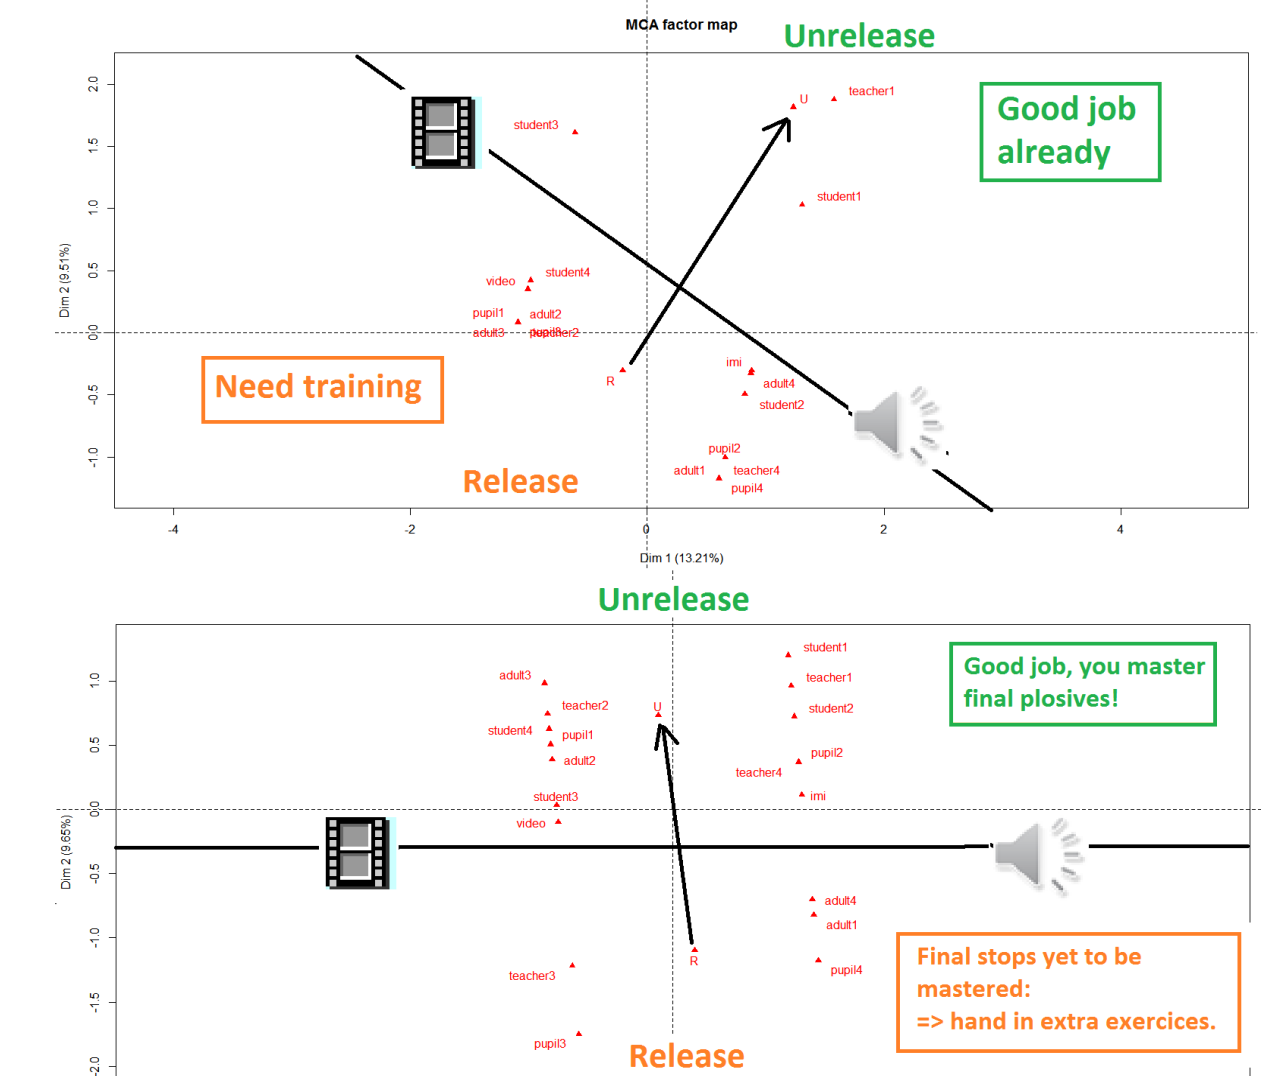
MCA factor map

Unrelease

Good job already

Need training

Release

teacher1
U
student3
student1
video
student4
pupil1
adult2
adult3
pupil3
teacher2
R
imi
adult4
student2
pupil2
adult1
teacher4
pupil4

2.0
1.5
1.0
0.5
0.0
-0.5
-1.0
Dim 2 (9.51%)

-4
-2
0
2
4
Dim 1 (13.21%)

Unrelease

Good job, you master final plosives!

student1
adult3
teacher1
teacher2
U
student2
student4
pupil1
adult2
pupil2
teacher4
student3
imi
video
adult4
adult1
R
pupil4
teacher3
pupil3

Final stops yet to be mastered:
=> hand in extra exercices.

Release

1.0
0.5
0.0
-0.5
-1.0
-1.5
-2.0
Dim 2 (9.65%)